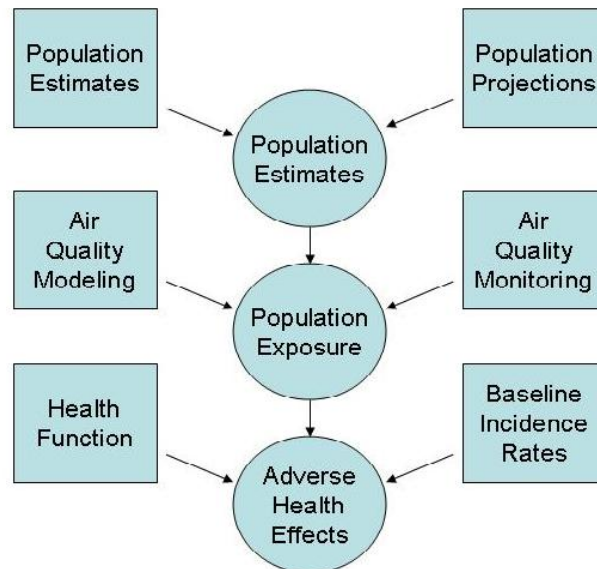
Population Estimates

Population Projections

Population Estimates

Air Quality Modeling

Air Quality Monitoring

Population Exposure

Health Function

Baseline Incidence Rates

Adverse Health Effects